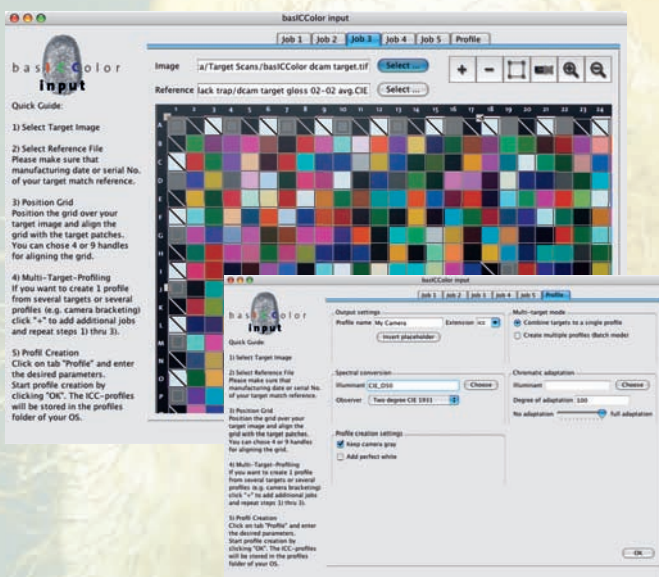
basICColor input

Job 1 | Job 2 | Job 3 | Job 4 | Job 5 | Profile

basICColor input

Quick Guide:

1) Select Target Image

2) Select Reference File
Please make sure that manufacturing date or serial No. of your target match reference.

3) Position Grid
Position the grid over your target image and align the grid with the target patches. You can chose 4 or 9 handles for aligning the grid.

4) Multi-Target-Profiling
If you want to create 1 profile from several targets or several profiles (e.g. camera bracketing) click "+" to add additional jobs and repeat steps 1) thru 3).

5) Profil Creation
Click on tab "Profile" and enter the desired parameters. Start profile creation by clicking "OK". The ICC-profiles will be stored in the profiles folder of your OS.

Image a/Target Scans/basICColor dcam target.tif Select ...

Reference lack trap/dcam target gloss 02-02 avg.CIE Select ...

+ −

1 2 3 4 5 6 7 8 9 10 11 12 13 14 15 16 17 18 19 20 21 22 23 24

A B C D E F G H I J K L M N O

basICColor input

Job 1 | Job 2 | Job 3 | Job 4 | Job 5 | Profile

basICColor input

Quick Guide:

1) Select Target Image

2) Select Reference File
Please make sure that manufacturing date or serial No. of your target match reference.

3) Position Grid
Position the grid over your target image and align the grid with the target patches. You can chose 4 or 9 handles for aligning the grid.

4) Multi-Target-Profiling
If you want to create 1 profile from several targets or several profiles (e.g. camera bracketing) click "+" to add additional jobs and repeat steps 1) thru 3).

5) Profil Creation
Click on tab "Profile" and enter the desired parameters. Start profile creation by clicking "OK". The ICC-profiles will be stored in the profiles folder of your OS.

Output settings
Profile name My Camera Extension icc
Insert placeholder

Multi-target mode
Combine targets to a single profile
Create multiple profiles (batch mode)

Spectral conversion
Illuminant CIE_D50 Choose
Observer Two degree CIE 1931

Chromatic adaptation
Illuminant Choose
Degree of adaptation 100
No adaptation full adaptation

Profile creation settings
Keep camera gray
Add perfect white

OK